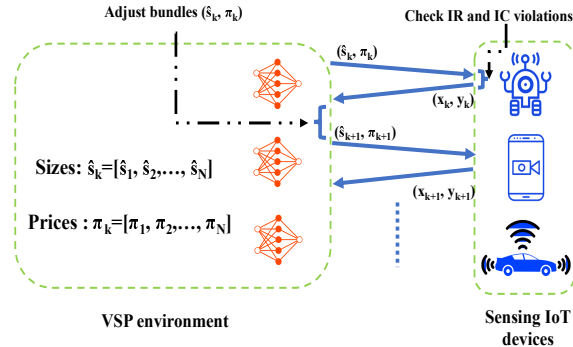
Adjust bundles $(\hat{s}_k, \pi_k)$

Check IR and IC violations

$(\hat{s}_k, \pi_k)$

$(x_k, y_k)$

$(\hat{s}_{k+1}, \pi_{k+1})$

$(x_{k+1}, y_{k+1})$

Sizes: $\hat{s}_k=[\hat{s}_1, \hat{s}_2,\ldots, \hat{s}_N]$

Prices : $\pi_k=[\pi_1, \pi_2,\ldots, \pi_N]$

VSP environment

Sensing IoT devices